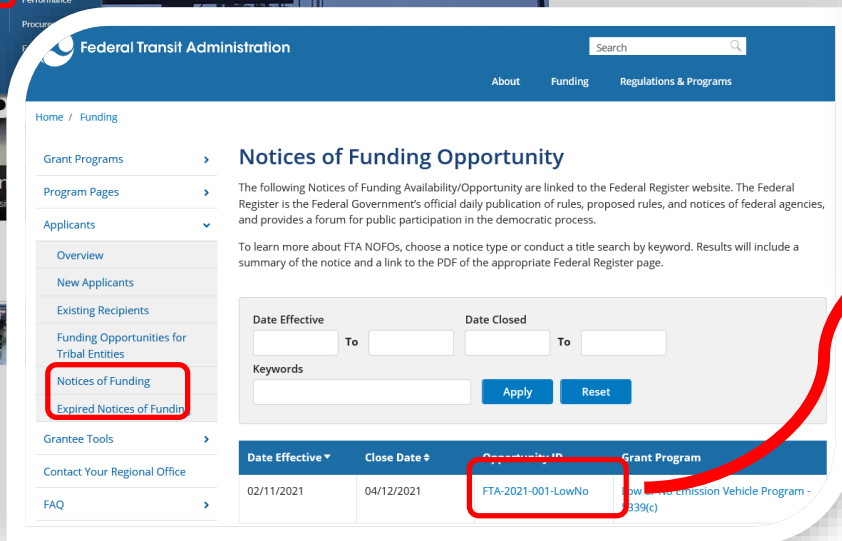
Performance

Procure

Federal Transit Administration

Search

About Funding Regulations & Programs

Home / Funding

Grant Programs

Program Pages

Applicants

Overview

New Applicants

Existing Recipients

Funding Opportunities for Tribal Entities

Notices of Funding

Expired Notices of Fundin

Grantee Tools

Contact Your Regional Office

FAQ

Notices of Funding Opportunity

The following Notices of Funding Availability/Opportunity are linked to the Federal Register website. The Federal Register is the Federal Government's official daily publication of rules, proposed rules, and notices of federal agencies, and provides a forum for public participation in the democratic process.

To learn more about FTA NOFOs, choose a notice type or conduct a title search by keyword. Results will include a summary of the notice and a link to the PDF of the appropriate Federal Register page.

Date Effective

To

Date Closed

To

Keywords

Apply

Reset

| Date Effective | Close Date | Opportunity ID | Grant Program |
|---|---|---|---|
| 02/11/2021 | 04/12/2021 | FTA-2021-001-LowNo | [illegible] or No Emission Vehicle Program - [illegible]339(c) |